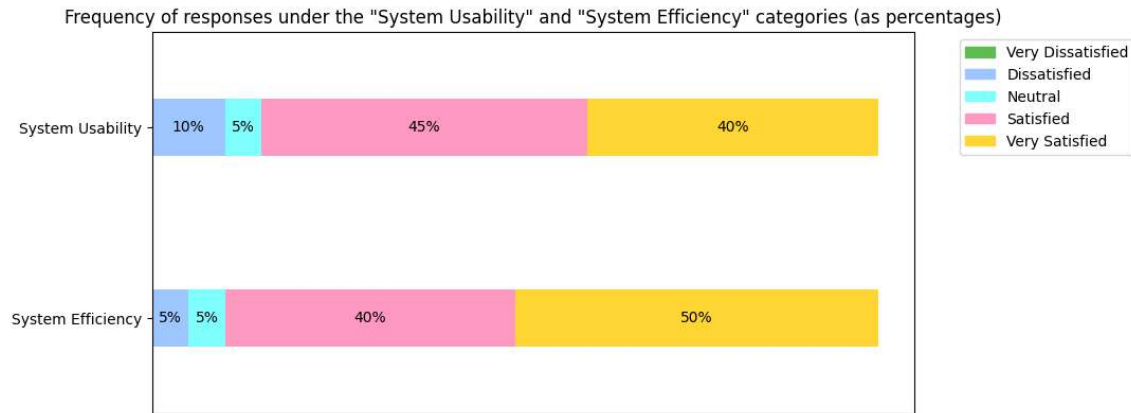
Frequency of responses under the "System Usability" and "System Efficiency" categories (as percentages)

Very Dissatisfied
Dissatisfied
Neutral
Satisfied
Very Satisfied

System Usability
10%
5%
45%
40%

System Efficiency
5%
5%
40%
50%